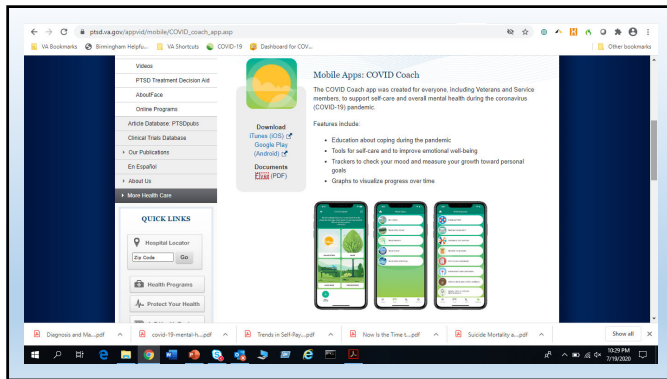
ptsd.va.gov/appvid/mobile/COVID_coach_app.asp

VA Bookmarks  Birmingham Helpfu...  VA Shortcuts  COVID-19  Dashboard for COV...  Other bookmarks

Videos
PTSD Treatment Decision Aid
AboutFace
Online Programs
Article Database: PTSDpubs
Clinical Trials Database
Our Publications
En Español
About Us
More Health Care

QUICK LINKS
Hospital Locator
Zip Code  Go
Health Programs
Protect Your Health

Download
iTunes (iOS)
Google Play (Android)
Documents
Flyer (PDF)

Mobile Apps: COVID Coach

The COVID Coach app was created for everyone, including Veterans and Service members, to support self-care and overall mental health during the coronavirus (COVID-19) pandemic.

Features include:

• Education about coping during the pandemic
• Tools for self-care and to improve emotional well-being
• Trackers to check your mood and measure your growth toward personal goals
• Graphs to visualize progress over time

Diagnosis and Ma....pdf  covid-19-mental-h....pdf  Trends in Self-Pay....pdf  Now Is the Time t....pdf  Suicide Mortality a....pdf  Show all

10:29 PM
7/19/2020